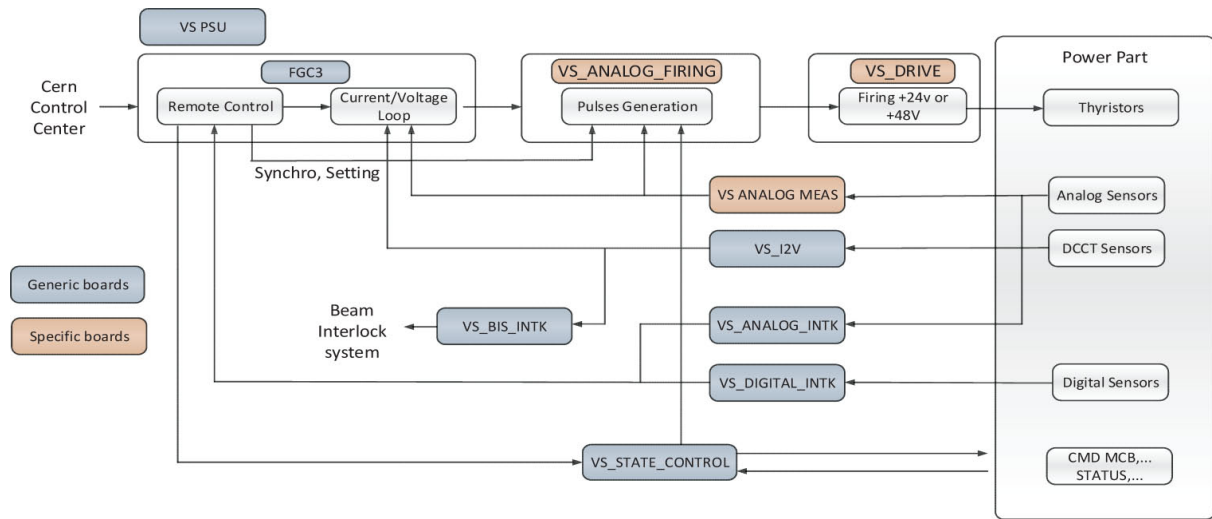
VS PSU

Cern Control Center

FGC3

Remote Control

Current/Voltage Loop

VS_ANALOG_FIRING

Pulses Generation

VS_DRIVE

Firing +24v or +48V

Power Part

Thyristors

Synchro, Setting

VS ANALOG MEAS

Analog Sensors

VS_I2V

DCCT Sensors

Generic boards

Specific boards

Beam Interlock system

VS_BIS_INTK

VS_ANALOG_INTK

VS_DIGITAL_INTK

Digital Sensors

VS_STATE_CONTROL

CMD MCB,... STATUS,...